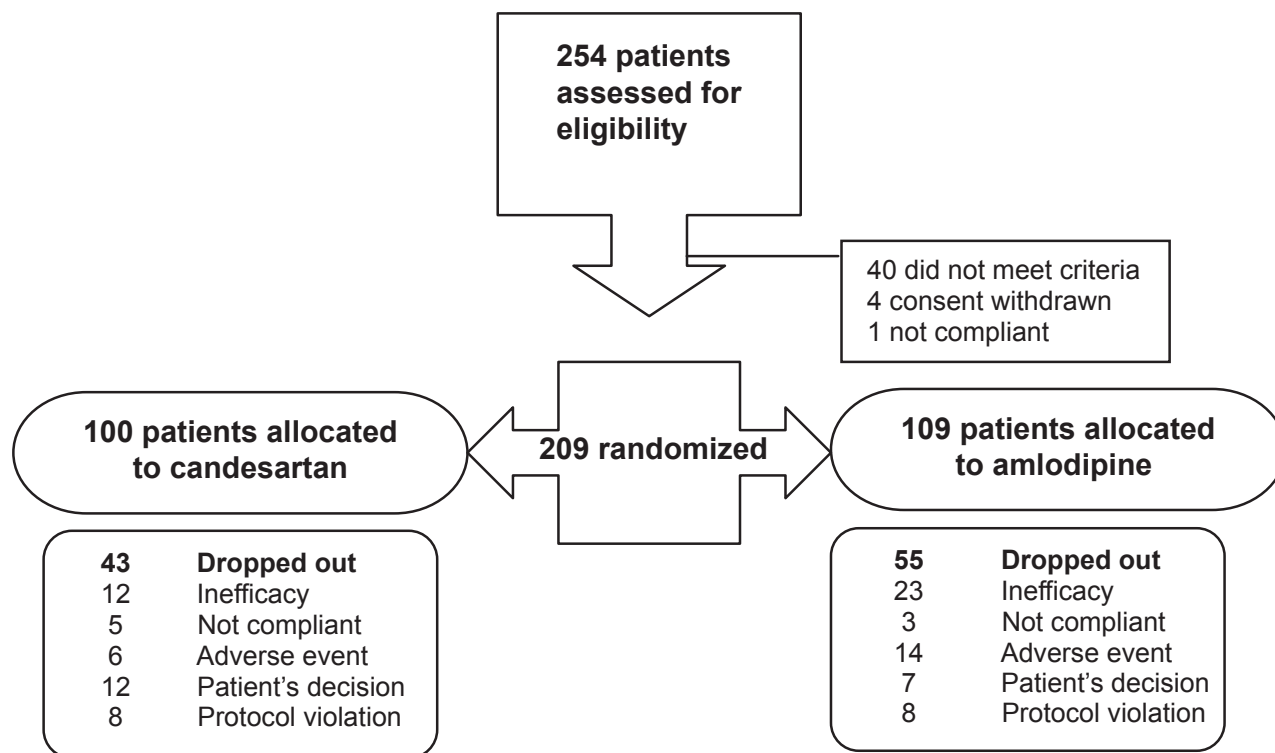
254 patients assessed for eligibility

40 did not meet criteria
4 consent withdrawn
1 not compliant

100 patients allocated to candesartan

209 randomized

109 patients allocated to amlodipine

| 43 | Dropped out |
|---|---|
| 12 | Inefficacy |
| 5 | Not compliant |
| 6 | Adverse event |
| 12 | Patient's decision |
| 8 | Protocol violation |

| 55 | Dropped out |
|---|---|
| 23 | Inefficacy |
| 3 | Not compliant |
| 14 | Adverse event |
| 7 | Patient's decision |
| 8 | Protocol violation |